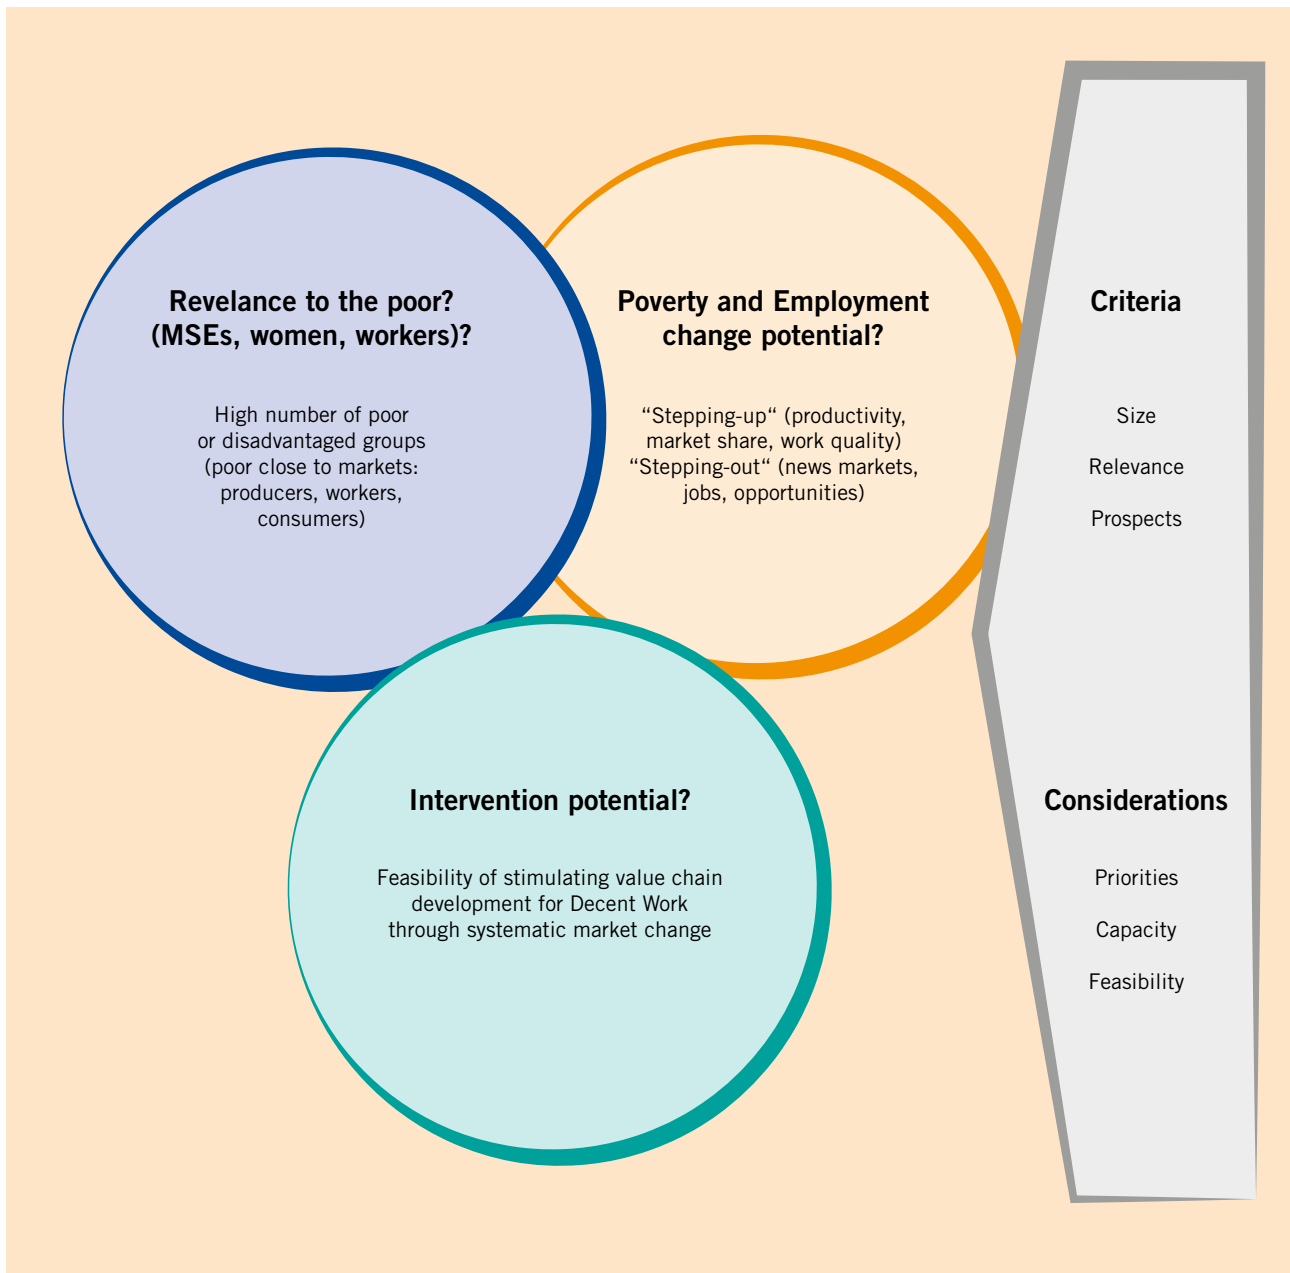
Revelance to the poor? (MSEs, women, workers)?

High number of poor or disadvantaged groups (poor close to markets: producers, workers, consumers)

Poverty and Employment change potential?

“Stepping-up“ (productivity, market share, work quality) “Stepping-out“ (news markets, jobs, opportunities)

Intervention potential?

Feasibility of stimulating value chain development for Decent Work through systematic market change

Criteria

Size

Relevance

Prospects

Considerations

Priorities

Capacity

Feasibility